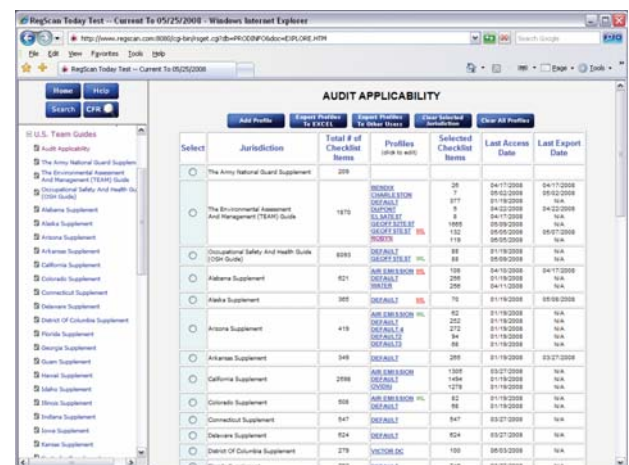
RegScan Today Test -- Current To 05/25/2008 - Windows Internet Explorer

http://www.regscan.com:8080/cgi-bin/rsget.cgi?db=PRODINFO&doc=EXPLORE.HTM

Search Google

File Edit View Favorites Tools Help

RegScan Today Test -- Current To 05/25/2008

Page Tools

Home Help

Search CFR

U.S. Team Guides

Audit Applicability

The Army National Guard Supplem

The Environmental Assessment And Management (TEAM) Guide

Occupational Safety And Health Gu (OSH Guide)

Alabama Supplement

Alaska Supplement

Arizona Supplement

Arkansas Supplement

California Supplement

Colorado Supplement

Connecticut Supplement

Delaware Supplement

District Of Columbia Supplement

Florida Supplement

Georgia Supplement

Guam Supplement

Hawaii Supplement

Idaho Supplement

Illinois Supplement

Indiana Supplement

Iowa Supplement

Kansas Supplement

AUDIT APPLICABILITY

Add Profile

Export Profiles To EXCEL

Export Profiles To Other Users

Clear Selected Jurisdiction

Clear All Profiles

| Select | Jurisdiction | Total # of Checklist Items | Profiles (click to edit) | Selected Checklist Items | Last Access Date | Last Export Date |
|---|---|---|---|---|---|---|
| | The Army National Guard Supplement | 209 | | | | |
| | The Environmental Assessment And Management (TEAM) Guide | 1870 | BENDIX CHARLESTON DEFAULT DUPONT ELSATEST GEOFF SITE ST GEOFF STE ST ROBITS | 26 7 377 5 8 1665 132 119 | 04/17/2008 05/02/2008 01/19/2008 04/22/2008 04/17/2008 05/09/2008 05/05/2008 05/05/2008 | 04/17/2008 05/02/2008 N/A 04/22/2008 N/A N/A 05/07/2008 N/A |
| | Occupational Safety And Health Guide (OSH Guide) | 6093 | DEFAULT GEOFF STE ST | 98 88 | 01/19/2008 05/09/2008 | N/A N/A |
| | Alabama Supplement | 621 | AIR EMISSION DEFAULT WATER | 108 256 256 | 04/10/2008 01/19/2008 04/11/2008 | 04/17/2008 N/A N/A |
| | Alaska Supplement | 365 | DEFAULT | 76 | 01/19/2008 | 05/09/2008 |
| | Arizona Supplement | 419 | AIR EMISSION DEFAULT DEFAULT 4 DEFAULT2 DEFAULT3 | 62 252 272 94 68 | 01/19/2008 01/19/2008 01/19/2008 01/19/2008 01/19/2008 | N/A N/A N/A N/A N/A |
| | Arkansas Supplement | 349 | DEFAULT | 266 | 01/19/2008 | 03/27/2008 |
| | California Supplement | 2598 | AIR EMISSION DEFAULT OVENU | 1305 1494 1279 | 03/27/2008 01/19/2008 01/19/2008 | N/A N/A N/A |
| | Colorado Supplement | 508 | AIR EMISSION DEFAULT | 82 66 | 01/19/2008 01/19/2008 | N/A N/A |
| | Connecticut Supplement | 547 | DEFAULT | 547 | 03/27/2008 | N/A |
| | Delaware Supplement | 624 | DEFAULT | 624 | 03/27/2008 | N/A |
| | District Of Columbia Supplement | 279 | VICTOR DC | 100 | 05/03/2008 | N/A |